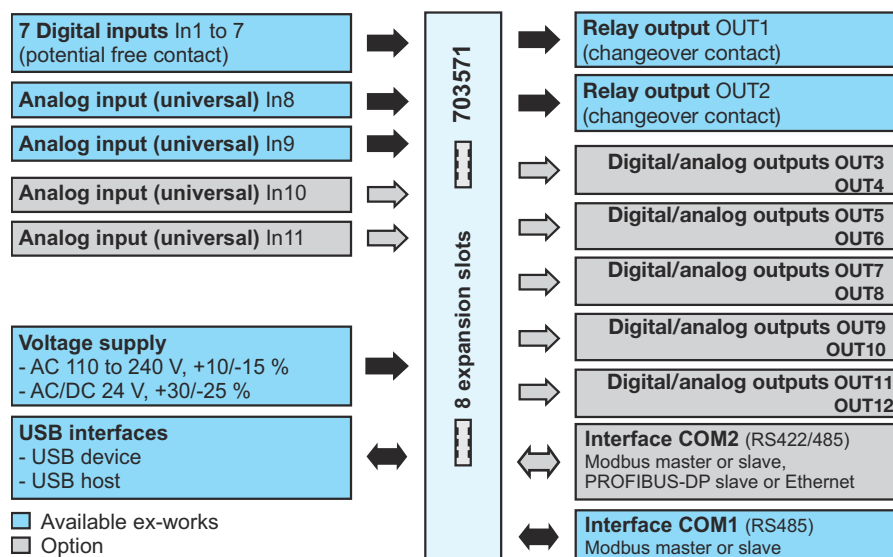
**7 Digital inputs** In1 to 7 (potential free contact)

**Analog input (universal)** In8

**Analog input (universal)** In9

**Analog input (universal)** In10

**Analog input (universal)** In11

**Voltage supply**
- AC 110 to 240 V, +10/-15 %
- AC/DC 24 V, +30/-25 %

**USB interfaces**
- USB device
- USB host

Available ex-works
Option

703571

8 expansion slots

**Relay output** OUT1 (changeover contact)

**Relay output** OUT2 (changeover contact)

**Digital/analog outputs OUT3 OUT4**

**Digital/analog outputs OUT5 OUT6**

**Digital/analog outputs OUT7 OUT8**

**Digital/analog outputs OUT9 OUT10**

**Digital/analog outputs OUT11 OUT12**

**Interface COM2** (RS422/485)
Modbus master or slave,
PROFIBUS-DP slave or Ethernet

**Interface COM1** (RS485)
Modbus master or slave